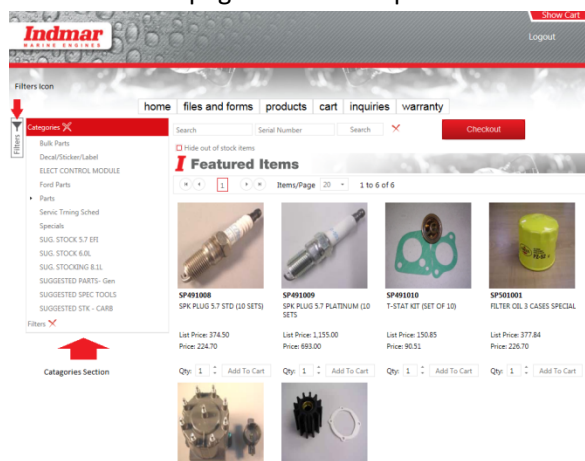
Show Cart

Indmar
MARINE ENGINES

Logout

Filters Icon

home | files and forms | products | cart | inquiries | warranty

Filters

Categories

Bulk Parts
Decal/Sticker/Label
ELECT CONTROL MODULE
Ford Parts
Parts
Servic Trning Sched
Specials
SUG. STOCK 5.7 EFI
SUG. STOCK 6.0L
SUG. STOCKING 8.1L
SUGGESTED PARTS- Gen
SUGGESTED SPEC TOOLS
SUGGESTED STK - CARB

Filters

Catagories Section

Search | Serial Number | Search

Checkout

Hide out of stock items

Featured Items

1 | Items/Page 20 | 1 to 6 of 6

SP491008
SPK PLUG 5.7 STD (10 SETS)
List Price: 374.50
Price: 224.70
Qty: 1 Add To Cart

SP491009
SPK PLUG 5.7 PLATINUM (10 SETS
List Price: 1,155.00
Price: 693.00
Qty: 1 Add To Cart

SP491010
T-STAT KIT (SET OF 10)
List Price: 150.85
Price: 90.51
Qty: 1 Add To Cart

SP501001
FILTER OIL 3 CASES SPECIAL
List Price: 377.84
Price: 226.70
Qty: 1 Add To Cart